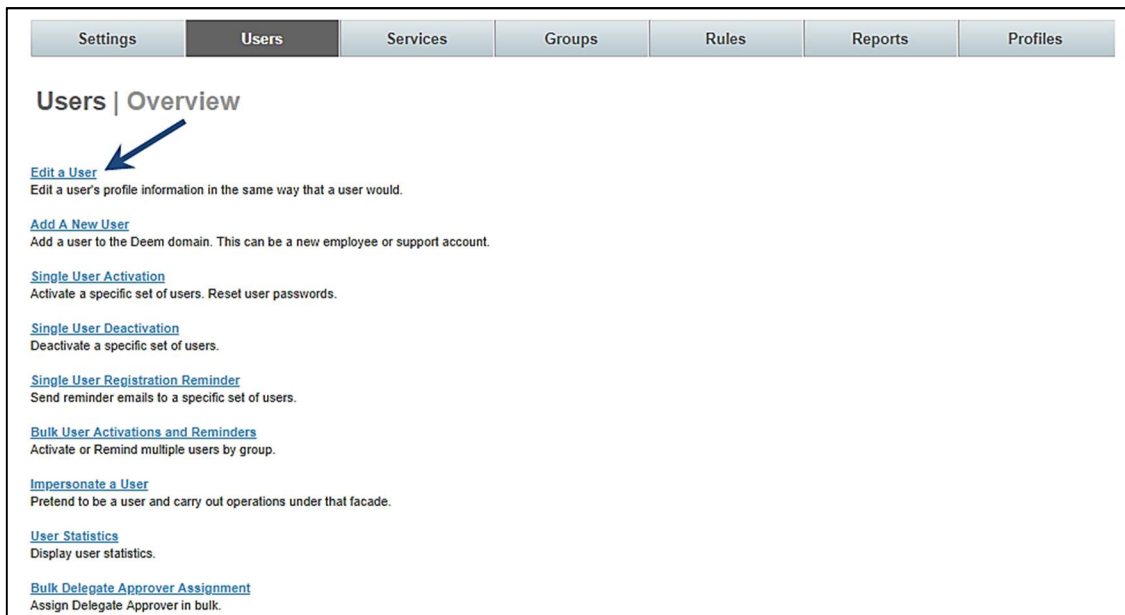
Settings | Users | Services | Groups | Rules | Reports | Profiles

Users | Overview

Edit a User
Edit a user's profile information in the same way that a user would.

Add A New User
Add a user to the Deem domain. This can be a new employee or support account.

Single User Activation
Activate a specific set of users. Reset user passwords.

Single User Deactivation
Deactivate a specific set of users.

Single User Registration Reminder
Send reminder emails to a specific set of users.

Bulk User Activations and Reminders
Activate or Remind multiple users by group.

Impersonate a User
Pretend to be a user and carry out operations under that facade.

User Statistics
Display user statistics.

Bulk Delegate Approver Assignment
Assign Delegate Approver in bulk.